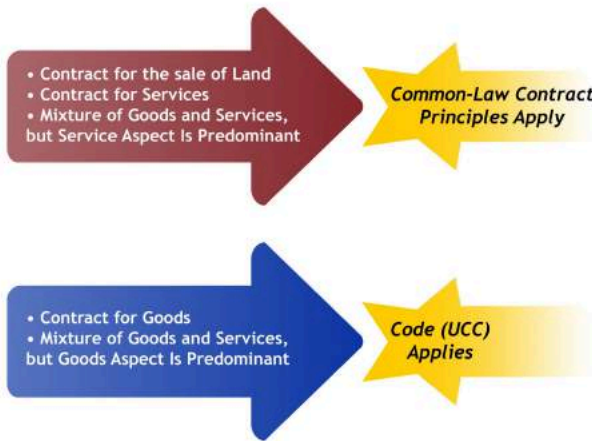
• Contract for the sale of Land
• Contract for Services
• Mixture of Goods and Services, but Service Aspect Is Predominant

Common-Law Contract Principles Apply

• Contract for Goods
• Mixture of Goods and Services, but Goods Aspect Is Predominant

Code (UCC) Applies